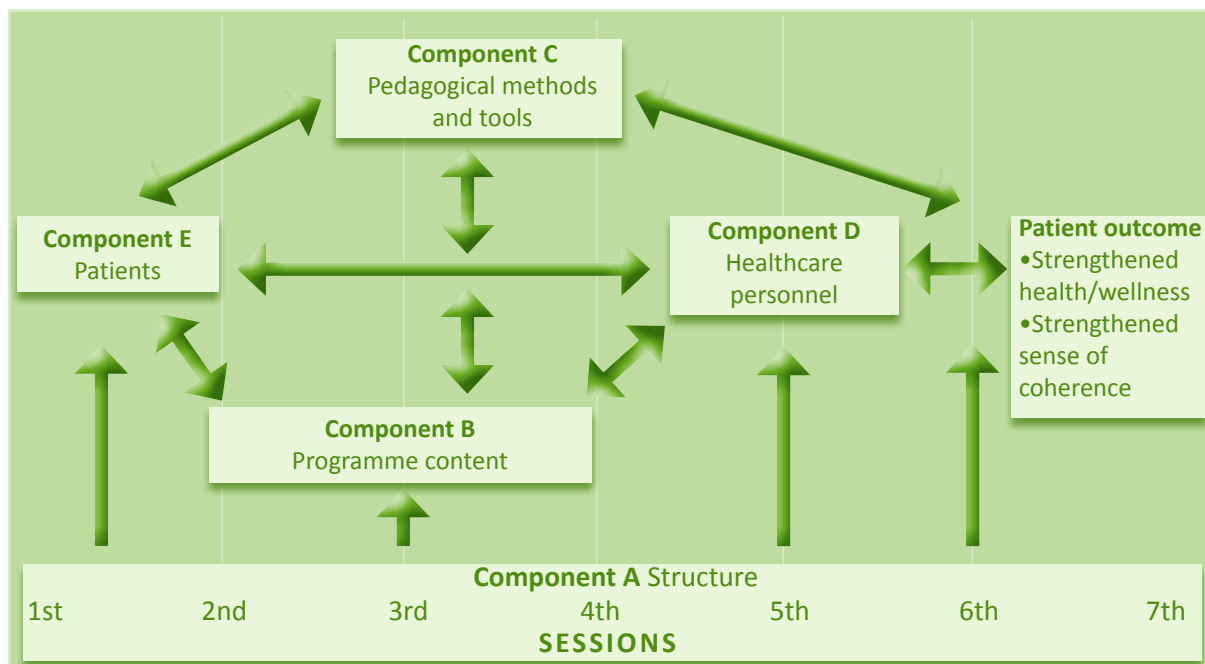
Component C
Pedagogical methods and tools

Component E
Patients

Component D
Healthcare personnel

Patient outcome
•Strengthened health/wellness
•Strengthened sense of coherence

Component B
Programme content

Component A Structure
1st 2nd 3rd 4th 5th 6th 7th
SESSIONS